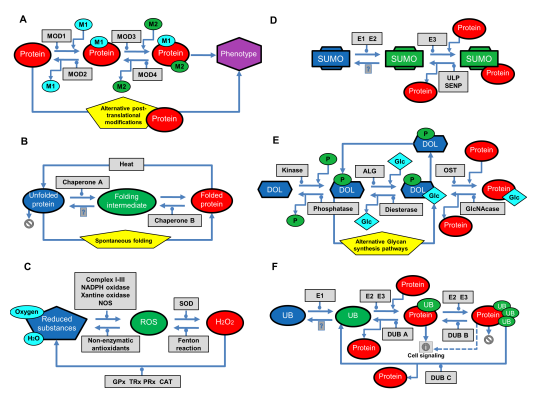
A

M1
M1
M2
MOD1
MOD3
M1
Protein
Protein
Protein
Phenotype
MOD2
MOD4
M2
M1
M2
Alternative post-translational modifications
Protein

B

Heat
Chaperone A
Unfolded protein
Folding intermediate
Folded protein
Chaperone B
Spontaneous folding

C

Complex I-III
NADPH oxidase
Xantine oxidase
NOS
SOD
Oxygen
Reduced substances
ROS
$H_2O_2$
$H_2O$
Non-enzymatic antioxidants
Fenton reaction
GPx TRx PRx CAT

D

E1 E2
E3
Protein
SUMO
SUMO
SUMO
ULP
SENP
Protein
Protein

E

P
DOL
Kinase
P
ALG
Glc
OST
Protein
DOL
DOL
P
DOL
Glc
Protein
Glc
P
Phosphatase
Glc
Diesterase
GlcNAcase
Alternative Glycan synthesis pathways
Protein

F

E1
E2 E3
Protein
E2 E3
UB
UB
UB
Protein
UB
UB
UB
DUB A
DUB B
Protein
Cell signaling
Protein
DUB C